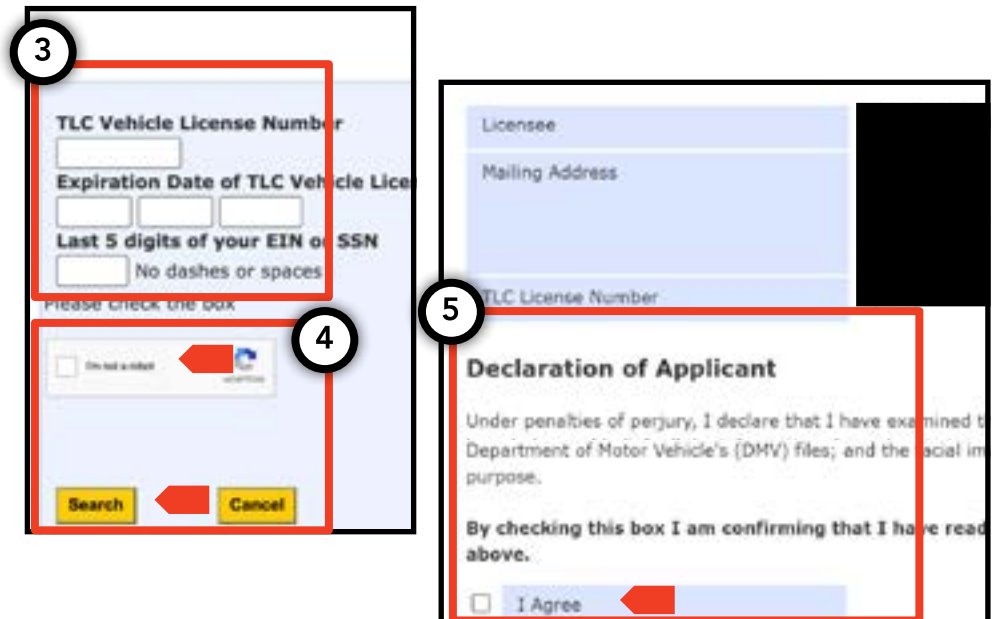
3

TLC Vehicle License Number

Expiration Date of TLC Vehicle Lice

Last 5 digits of your EIN or SSN

No dashes or spaces

Please check the box

4

I'm not a robot

reCAPTCHA

Search

Cancel

Licensee

Mailing Address

TLC License Number

5

Declaration of Applicant

Under penalties of perjury, I declare that I have examined t Department of Motor Vehicle's (DMV) files; and the facial im purpose.

By checking this box I am confirming that I have read above.

I Agree